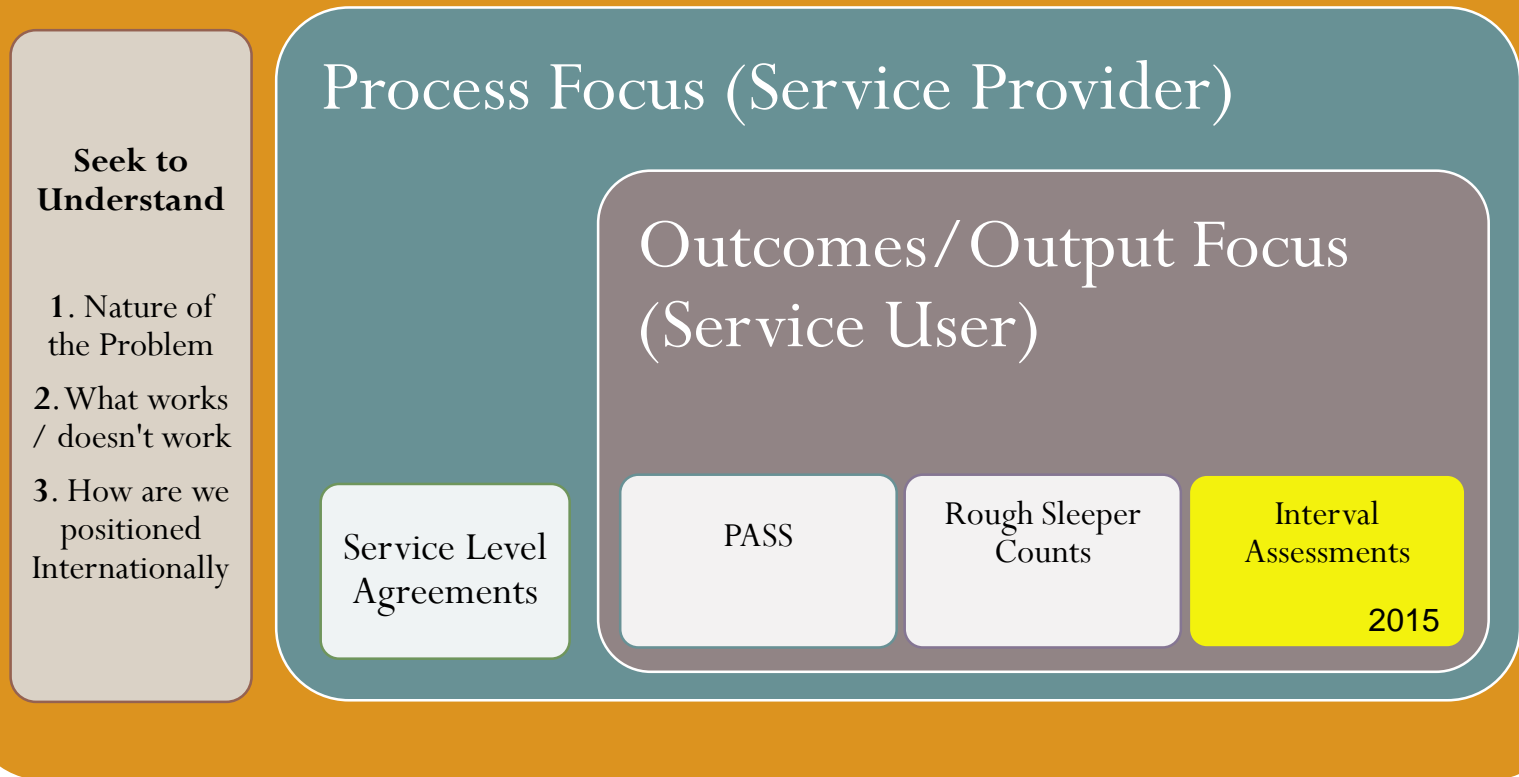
Seek to Understand

1. Nature of the Problem

2. What works / doesn't work

3. How are we positioned Internationally

Process Focus (Service Provider)

Outcomes/Output Focus (Service User)

Service Level Agreements

PASS

Rough Sleeper Counts

Interval Assessments

2015